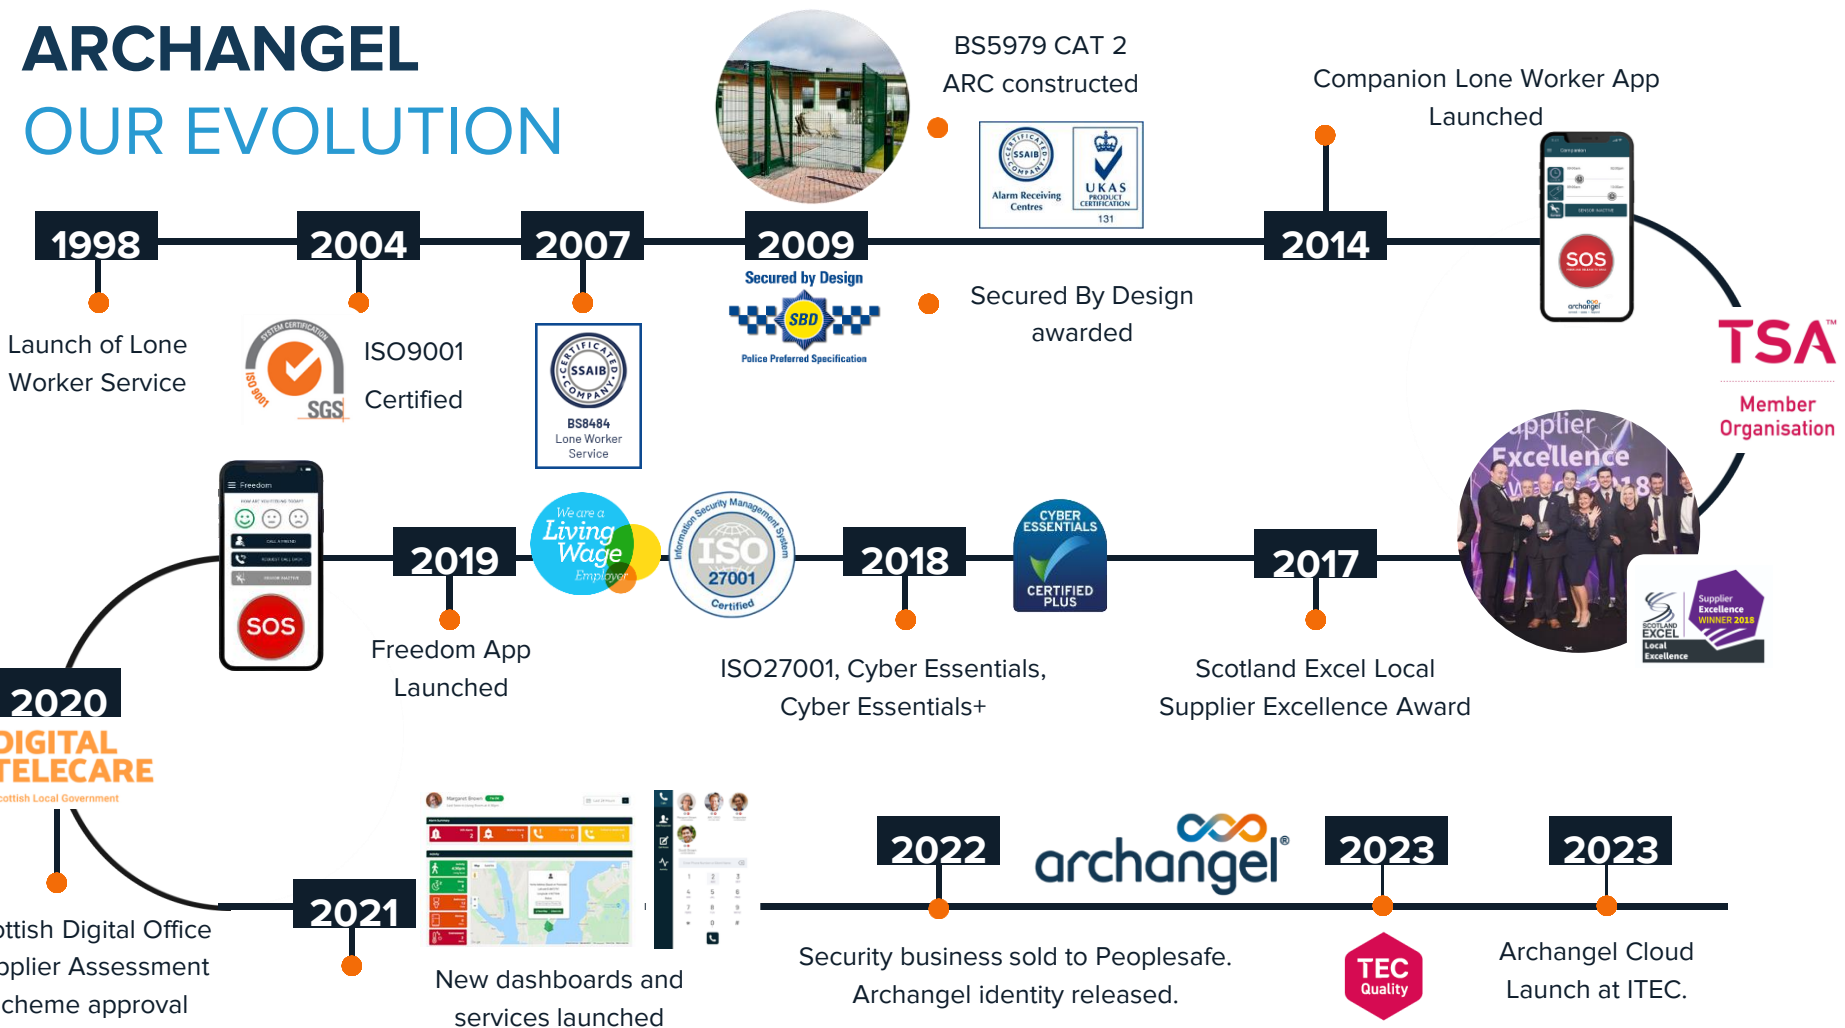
ARCHANGEL
OUR EVOLUTION

BS5979 CAT 2
ARC constructed

SSAIB Alarm Receiving Centres
UKAS PRODUCT CERTIFICATION 131

Companion Lone Worker App Launched

1998
2004
2007
2009
2014

Secured by Design
SBD
Police Preferred Specification

Secured By Design awarded

Launch of Lone Worker Service

SYSTEM CERTIFICATION
ISO 9001
SGS

ISO9001 Certified

SSAIB
BS8484
Lone Worker Service

SOS

TSA™
Member Organisation

Supplier Excellence

Freedom

SOS

2019
We are a Living Wage Employer
Information Security Management System
ISO 27001 Certified
2018
CYBER ESSENTIALS CERTIFIED PLUS
2017

Supplier Excellence WINNER 2018
SCOTLAND EXCEL Local Excellence

Freedom App Launched

ISO27001, Cyber Essentials, Cyber Essentials+

Scotland Excel Local Supplier Excellence Award

2020
DIGITAL TELECARE
cottish Local Government

ttish Digital Office
plier Assessment
cheme approval

2021

New dashboards and services launched

2022
archangel®
2023
2023

Security business sold to Peoplesafe. Archangel identity released.

TEC Quality

Archangel Cloud Launch at ITEC.